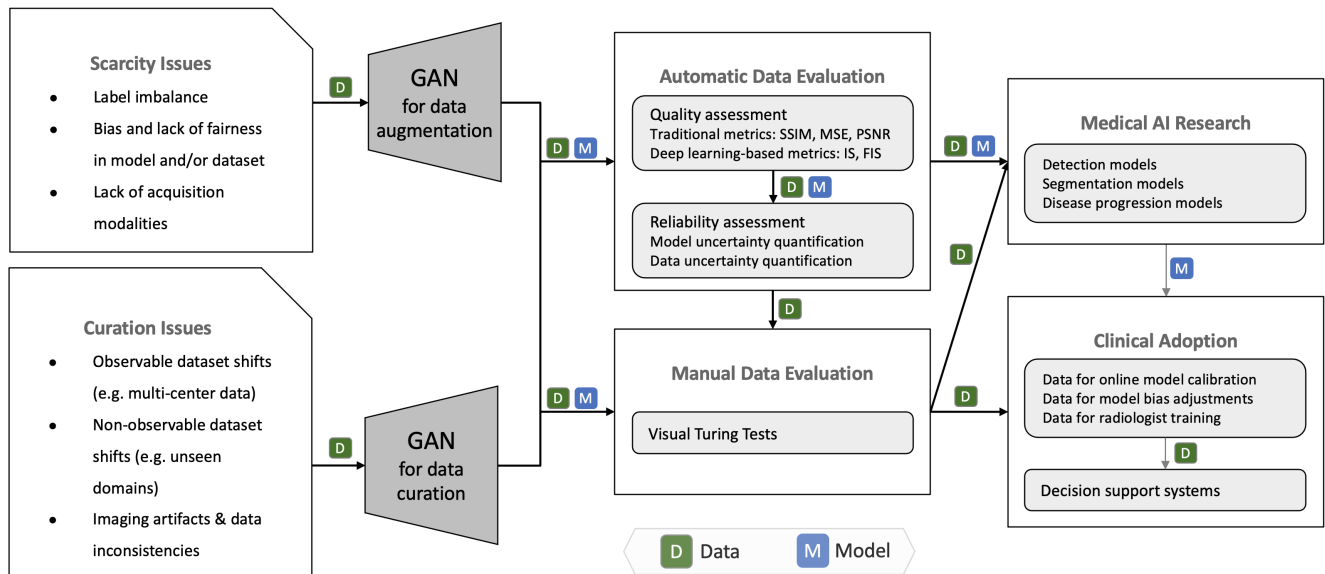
Scarcity Issues
- Label imbalance
- Bias and lack of fairness in model and/or dataset
- Lack of acquisition modalities

D

GAN for data augmentation

D M

Curation Issues
- Observable dataset shifts (e.g. multi-center data)
- Non-observable dataset shifts (e.g. unseen domains)
- Imaging artifacts & data inconsistencies

D

GAN for data curation

D M

Automatic Data Evaluation

Quality assessment
Traditional metrics: SSIM, MSE, PSNR
Deep learning-based metrics: IS, FIS

D M

Reliability assessment
Model uncertainty quantification
Data uncertainty quantification

D

Manual Data Evaluation

Visual Turing Tests

D M

D

D

Medical AI Research

Detection models
Segmentation models
Disease progression models

M

Clinical Adoption

Data for online model calibration
Data for model bias adjustments
Data for radiologist training

D

Decision support systems

D Data   M Model